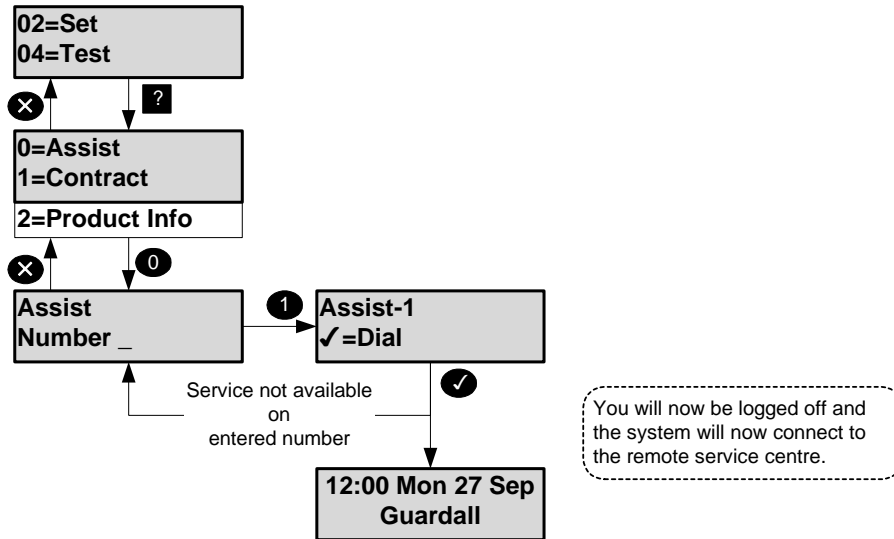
02=Set
04=Test

?

0=Assist
1=Contract
2=Product Info

0

Assist
Number _

1

Assist-1
✓=Dial

✓

Service not available on entered number

12:00 Mon 27 Sep
Guardall

You will now be logged off and the system will now connect to the remote service centre.